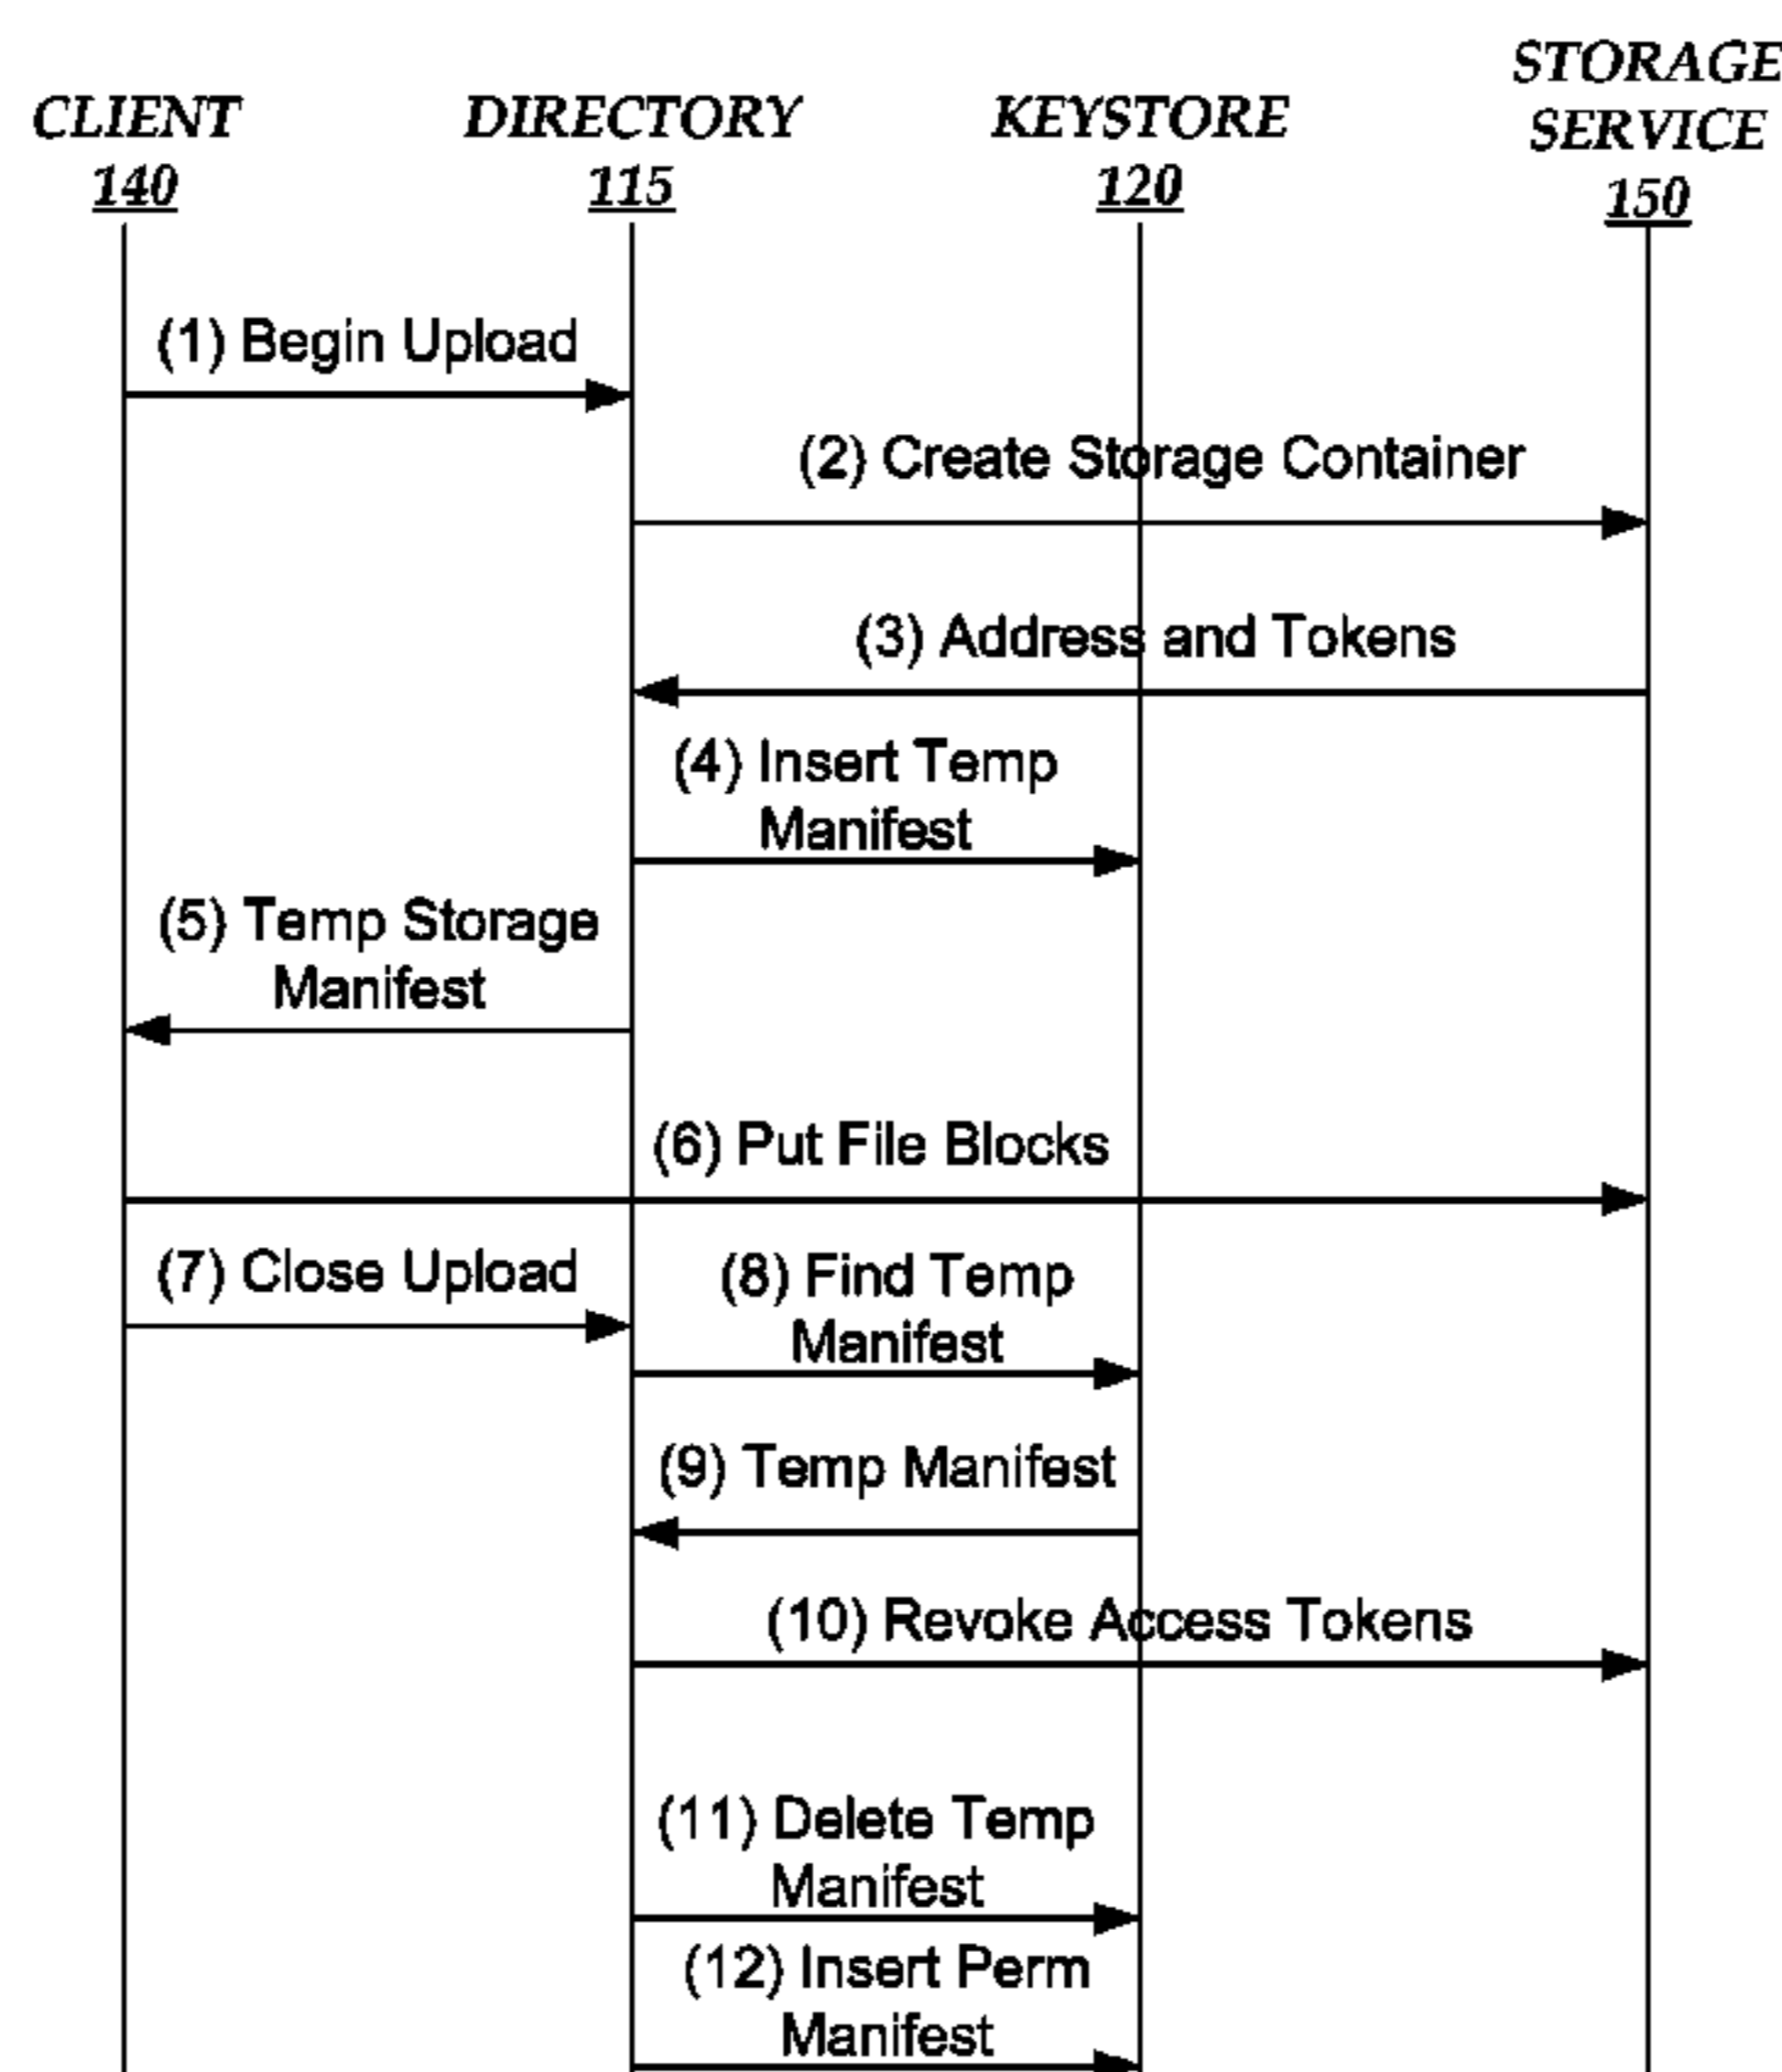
CLIENT
140

DIRECTORY
115

KEYSTORE
120

STORAGE
SERVICE
150

(1) Begin Upload

(2) Create Storage Container

(3) Address and Tokens

(4) Insert Temp Manifest

(5) Temp Storage Manifest

(6) Put File Blocks

(7) Close Upload

(8) Find Temp Manifest

(9) Temp Manifest

(10) Revoke Access Tokens

(11) Delete Temp Manifest

(12) Insert Perm Manifest